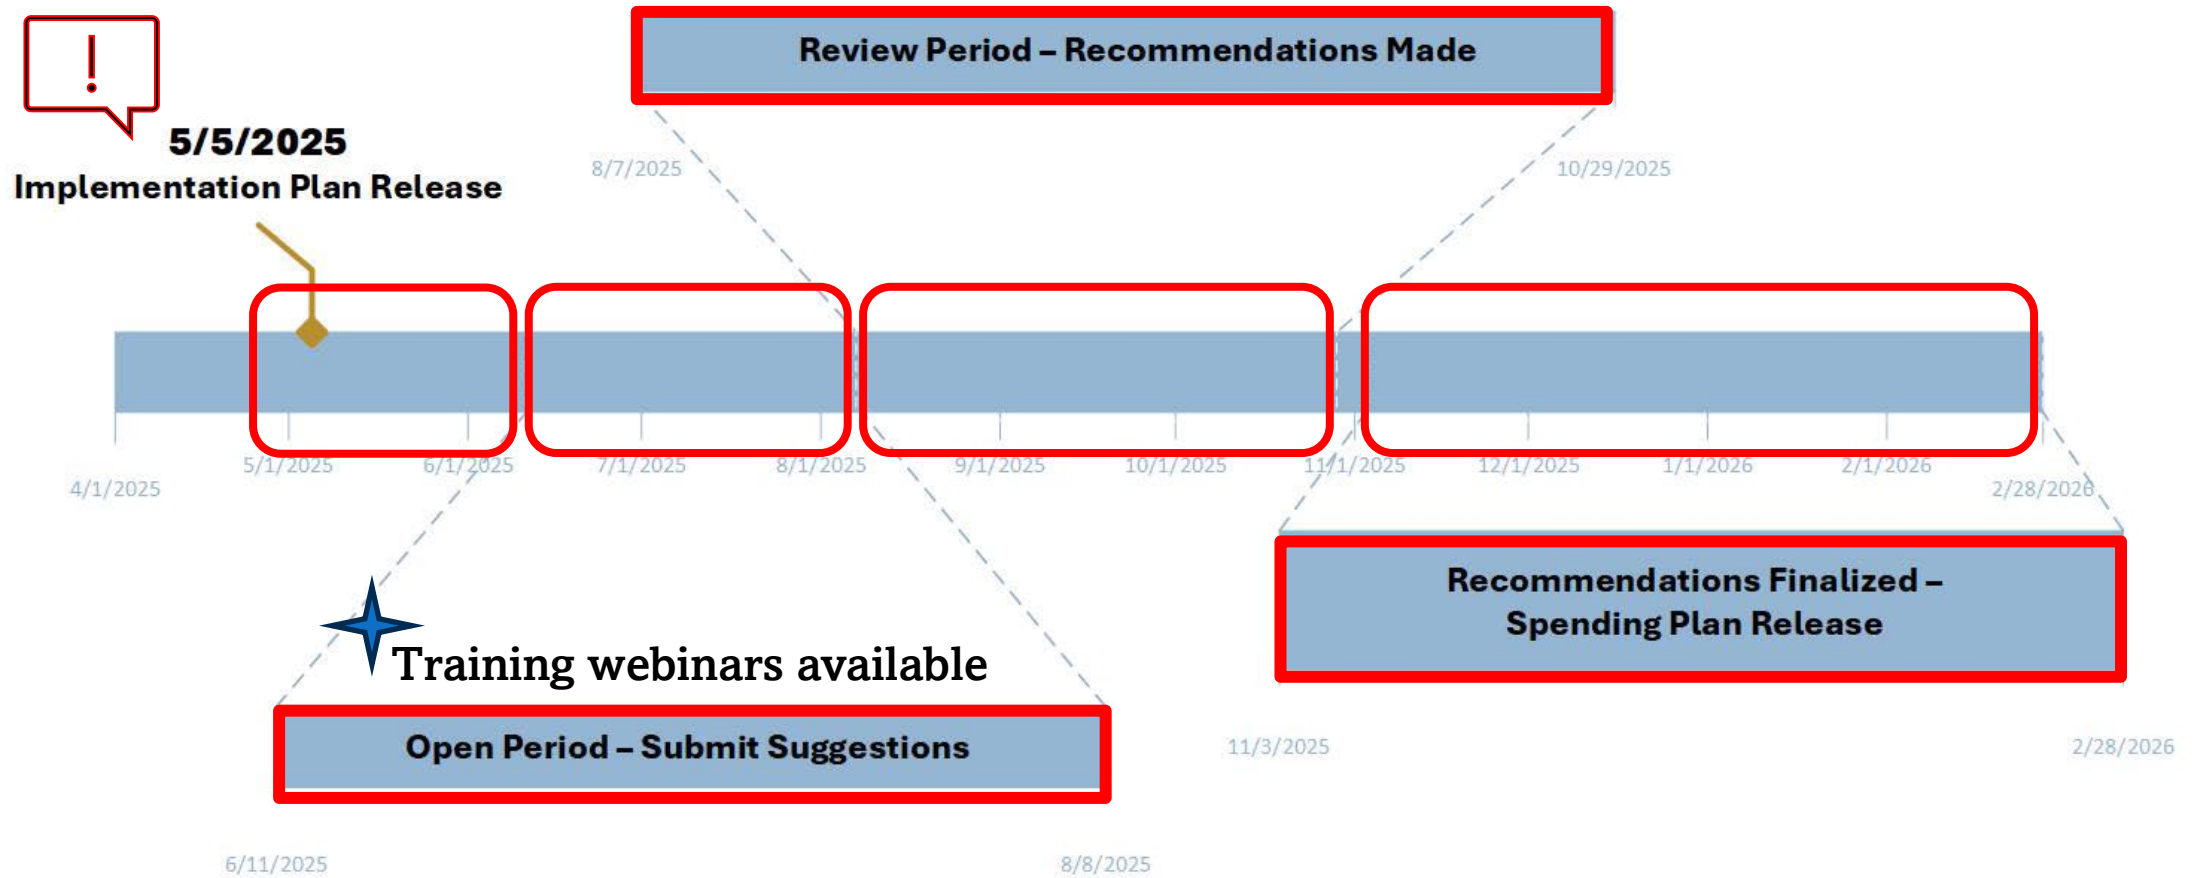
!

5/5/2025
Implementation Plan Release

Review Period – Recommendations Made

8/7/2025

10/29/2025

4/1/2025

5/1/2025

6/1/2025

7/1/2025

8/1/2025

9/1/2025

10/1/2025

11/1/2025

12/1/2025

1/1/2026

2/1/2026

2/28/2026

Recommendations Finalized – Spending Plan Release

Training webinars available

Open Period – Submit Suggestions

11/3/2025

2/28/2026

6/11/2025

8/8/2025